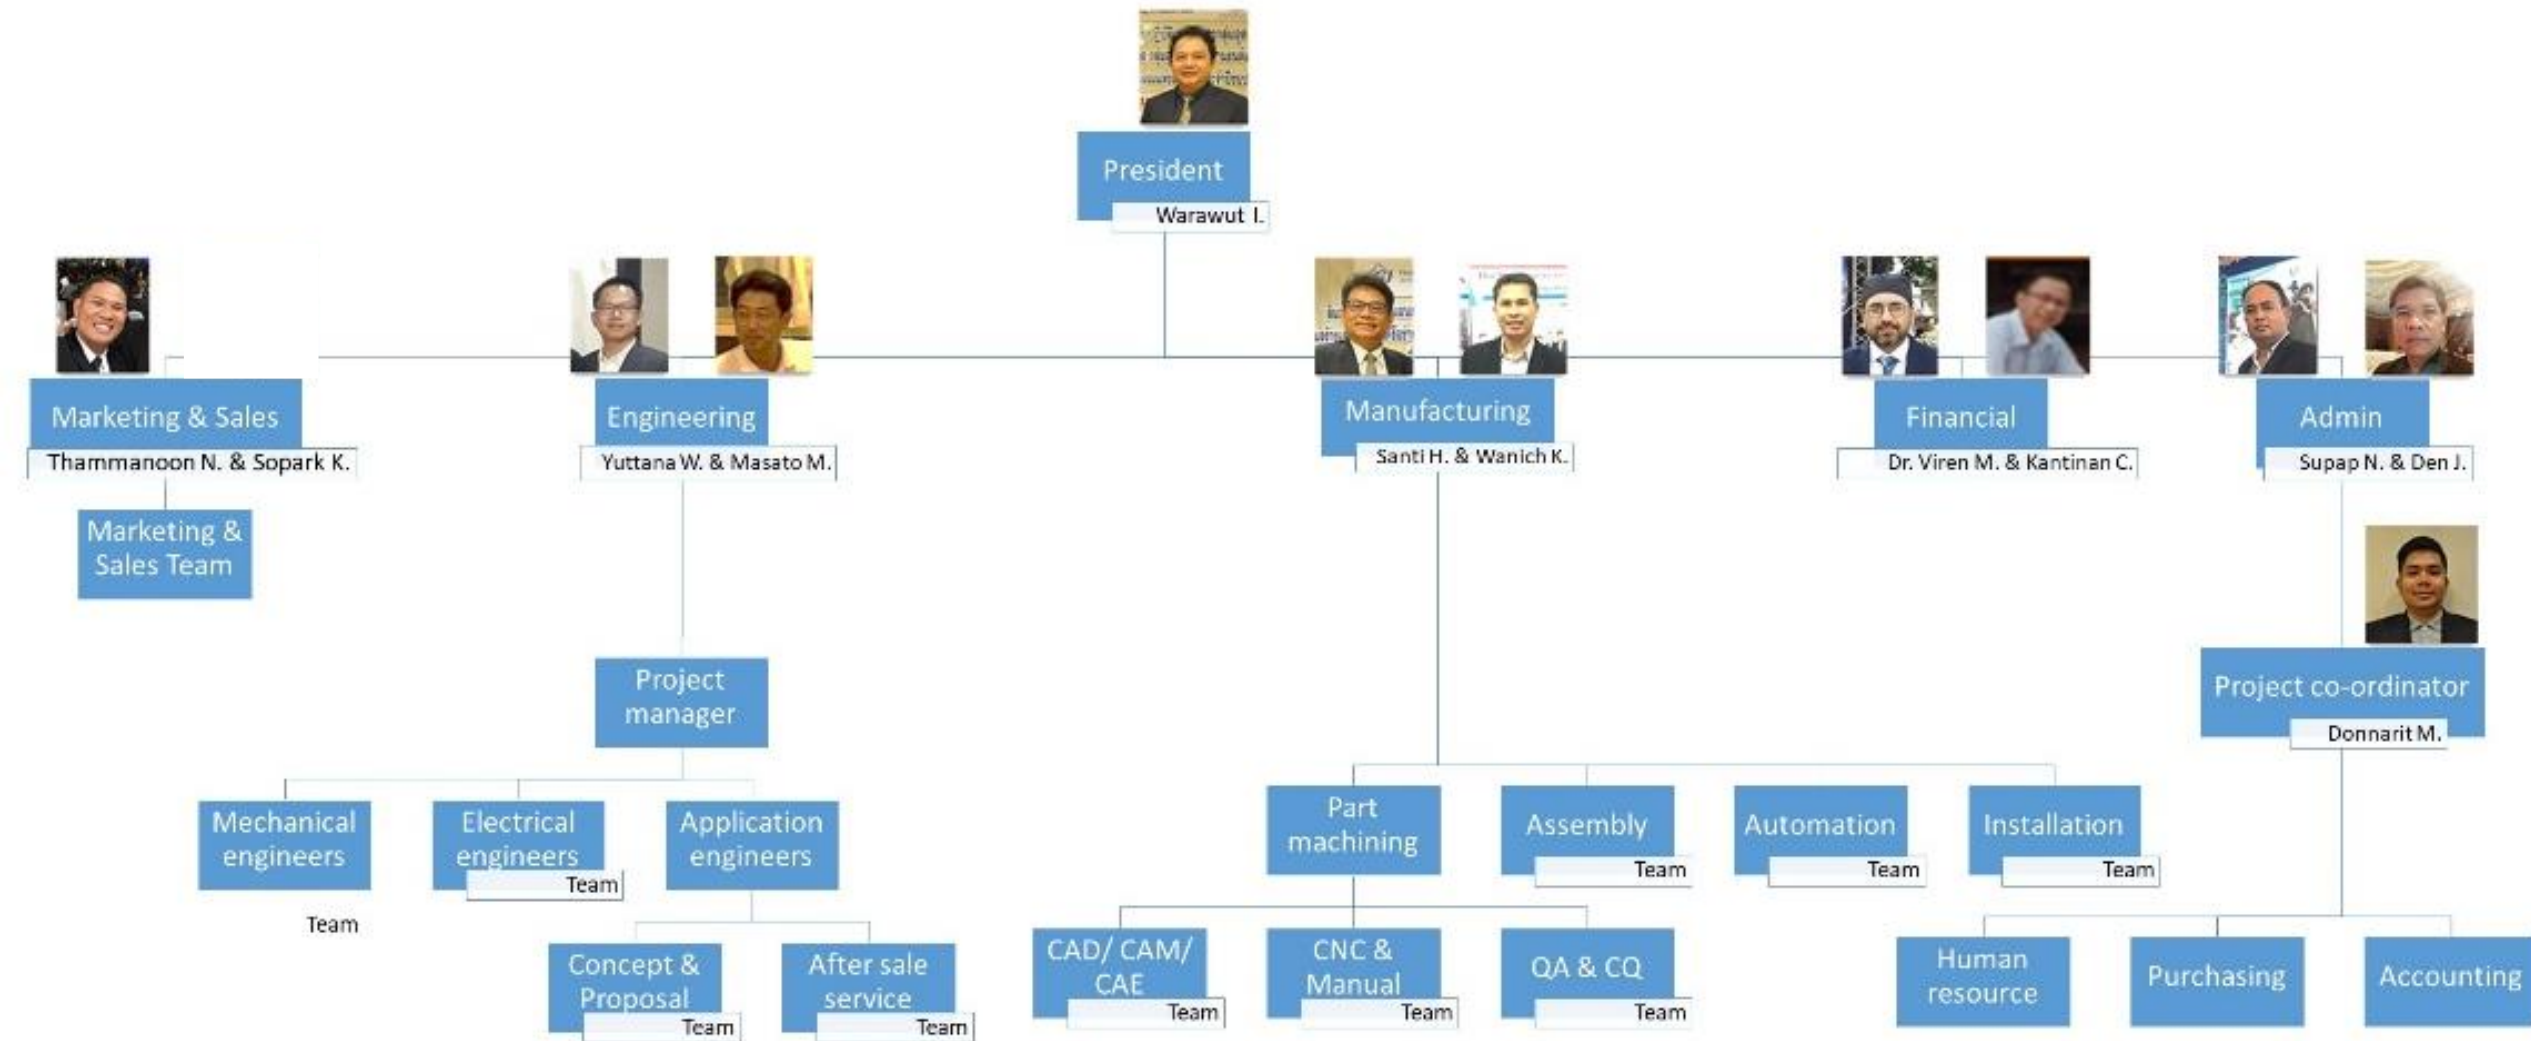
President
Warawut I.

Marketing & Sales
Thammanoon N. & Sopark K.

Marketing & Sales Team

Engineering
Yuttana W. & Masato M.

Project manager

Mechanical engineers
Team

Electrical engineers
Team

Application engineers

Concept & Proposal
Team

After sale service
Team

Manufacturing
Santi H. & Wanich K.

Part machining

CAD/ CAM/ CAE
Team

CNC & Manual
Team

QA & CQ
Team

Assembly
Team

Automation
Team

Installation
Team

Financial
Dr. Viren M. & Kantinan C.

Admin
Supap N. & Den J.

Project co-ordinator
Donnarit M.

Human resource

Purchasing

Accounting